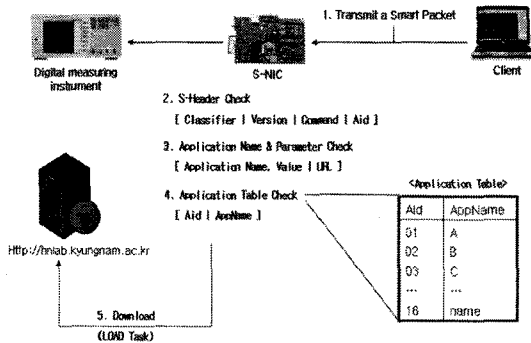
1. Transmit a Smart Packet

Digital measuring instument

S-NIC

Client

2. S-Header Check

[ Classifier | Version | Command | Aid ]

3. Application Name & Parameter Check

[ Application Name, Value | URL ]

4. Application Table Check

[ Aid | AppName ]

<Application Table>

| Aid | AppName |
|---|---|
| 01 | A |
| 02 | B |
| 03 | C |
| ... | ... |
| 16 | name |

Http://hnlab.kyungnam.ac.kr

5. Download

(LOAD Task)